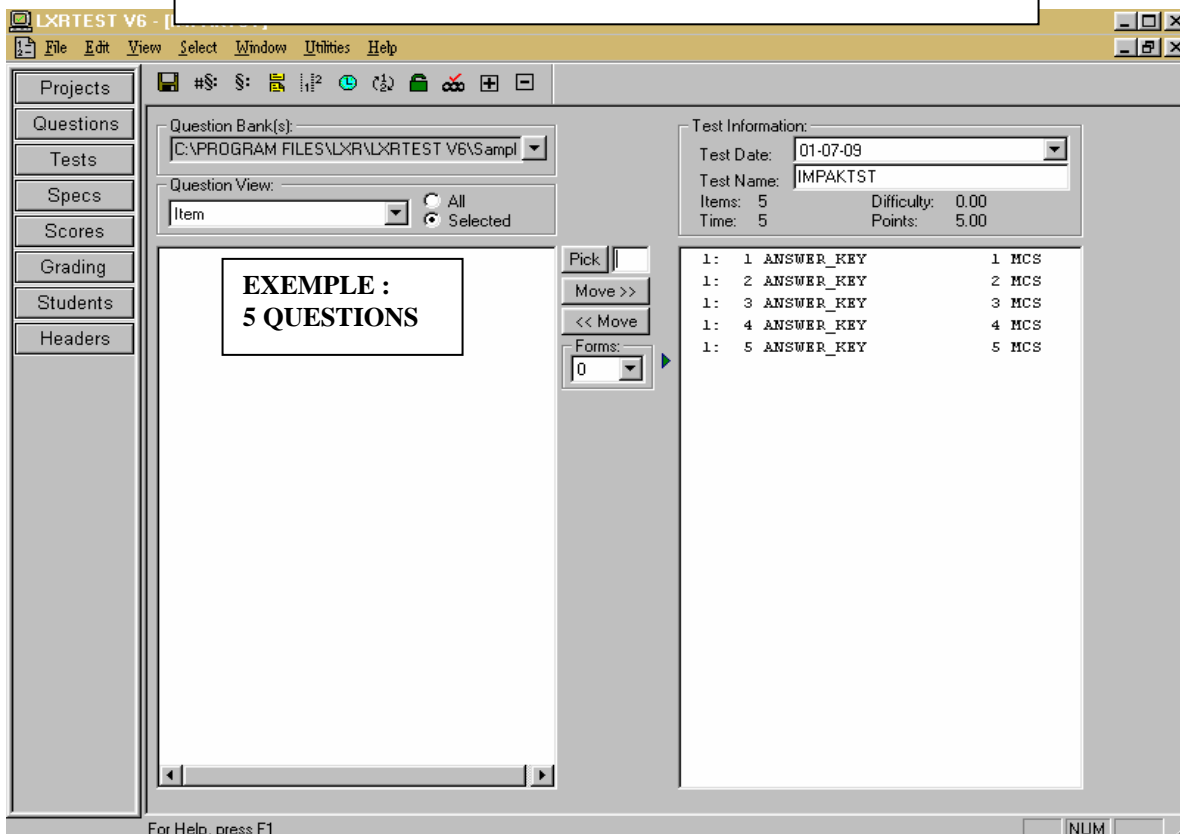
LXRTEST V6 - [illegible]

File Edit View Select Window Utilities Help

Projects
Questions
Tests
Specs
Scores
Grading
Students
Headers

Question Bank(s):
C:\PROGRAM FILES\LXR\LXRTEST V6\Sampl

Question View:
Item
All
Selected

EXEMPLE :
5 QUESTIONS

Pick
Move >>
<< Move
Forms:
0

Test Information:
Test Date: 01-07-09
Test Name: IMPAKTST
Items: 5
Time: 5
Difficulty: 0.00
Points: 5.00

| | | | |
|---|---|---|---|
| 1: | 1 ANSWER_KEY | 1 | MCS |
| 1: | 2 ANSWER_KEY | 2 | MCS |
| 1: | 3 ANSWER_KEY | 3 | MCS |
| 1: | 4 ANSWER_KEY | 4 | MCS |
| 1: | 5 ANSWER_KEY | 5 | MCS |

For Help, press F1
NUM